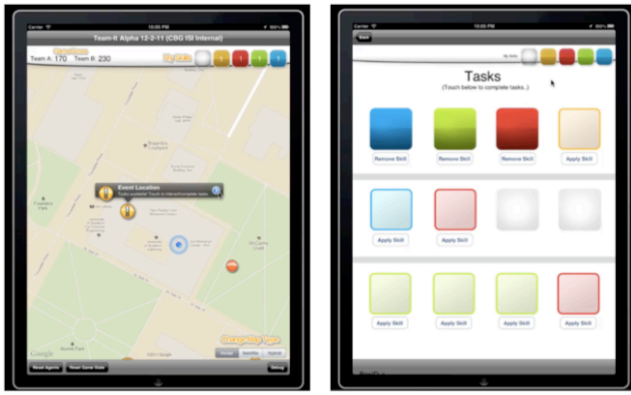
Carrier 10:00 PM

Team-It Alpha 12-2-11 (CBG ISI Internal)

Team A: 170 Team B: 230

My Skills

Event Location

Google

Read Agents Reset Game State Setup

Carrier 10:00 PM

Back

My Skills

Tasks
(Touch below to complete tasks.)

Remove Skill Remove Skill Remove Skill Apply Skill

Apply Skill Apply Skill

Apply Skill Apply Skill Apply Skill Apply Skill